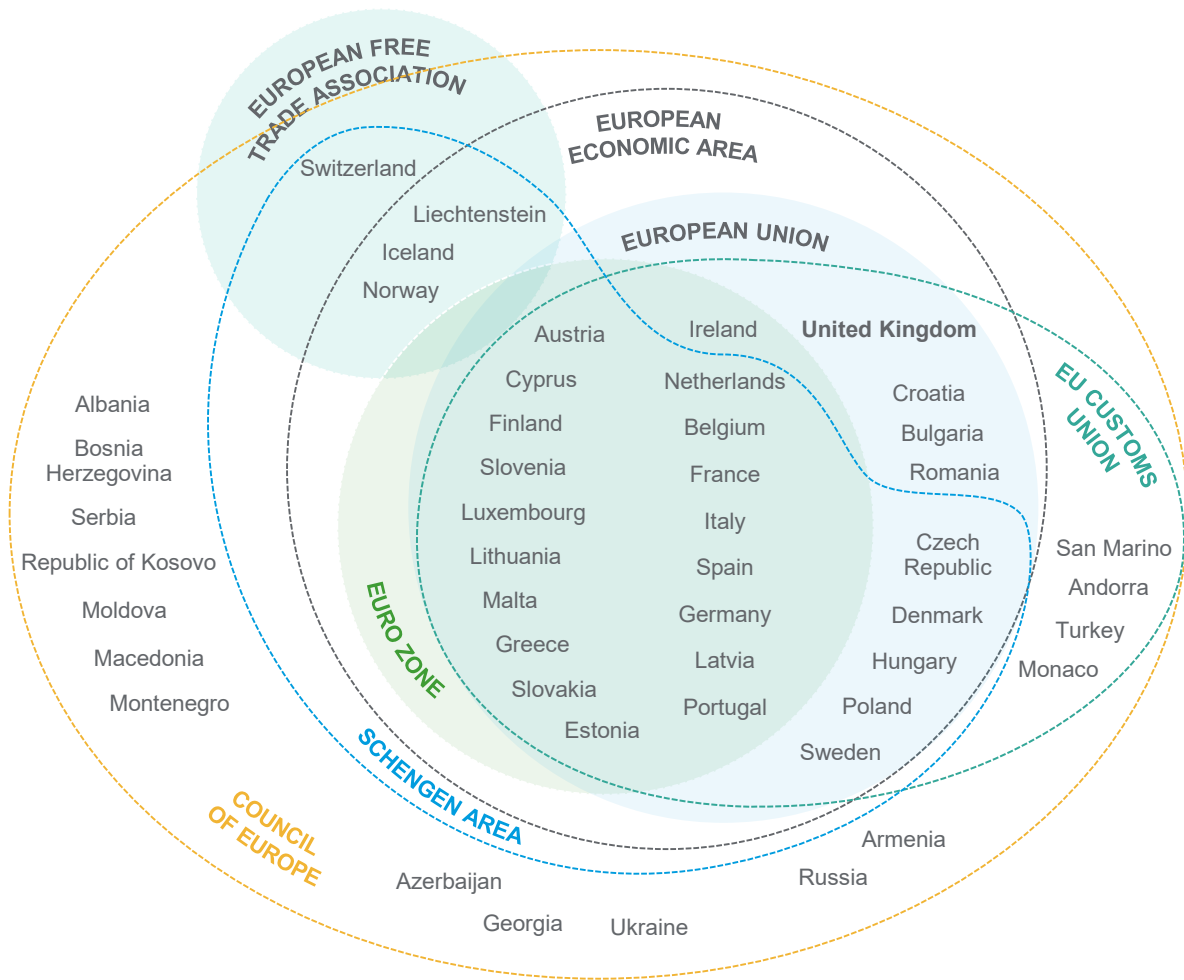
EUROPEAN FREE TRADE ASSOCIATION

Switzerland

EUROPEAN ECONOMIC AREA

Liechtenstein

Iceland

Norway

EUROPEAN UNION

Austria

Ireland

United Kingdom

Cyprus

Netherlands

Finland

Belgium

Slovenia

France

Luxembourg

Italy

Lithuania

Spain

Malta

Germany

Greece

Latvia

Slovakia

Portugal

Estonia

Croatia

Bulgaria

Romania

Czech Republic

Denmark

Hungary

Poland

Sweden

EU CUSTOMS UNION

San Marino

Andorra

Turkey

Monaco

EURO ZONE

Albania

Bosnia Herzegovina

Serbia

Republic of Kosovo

Moldova

Macedonia

Montenegro

SCHENGEN AREA

COUNCIL OF EUROPE

Armenia

Russia

Azerbaijan

Georgia

Ukraine